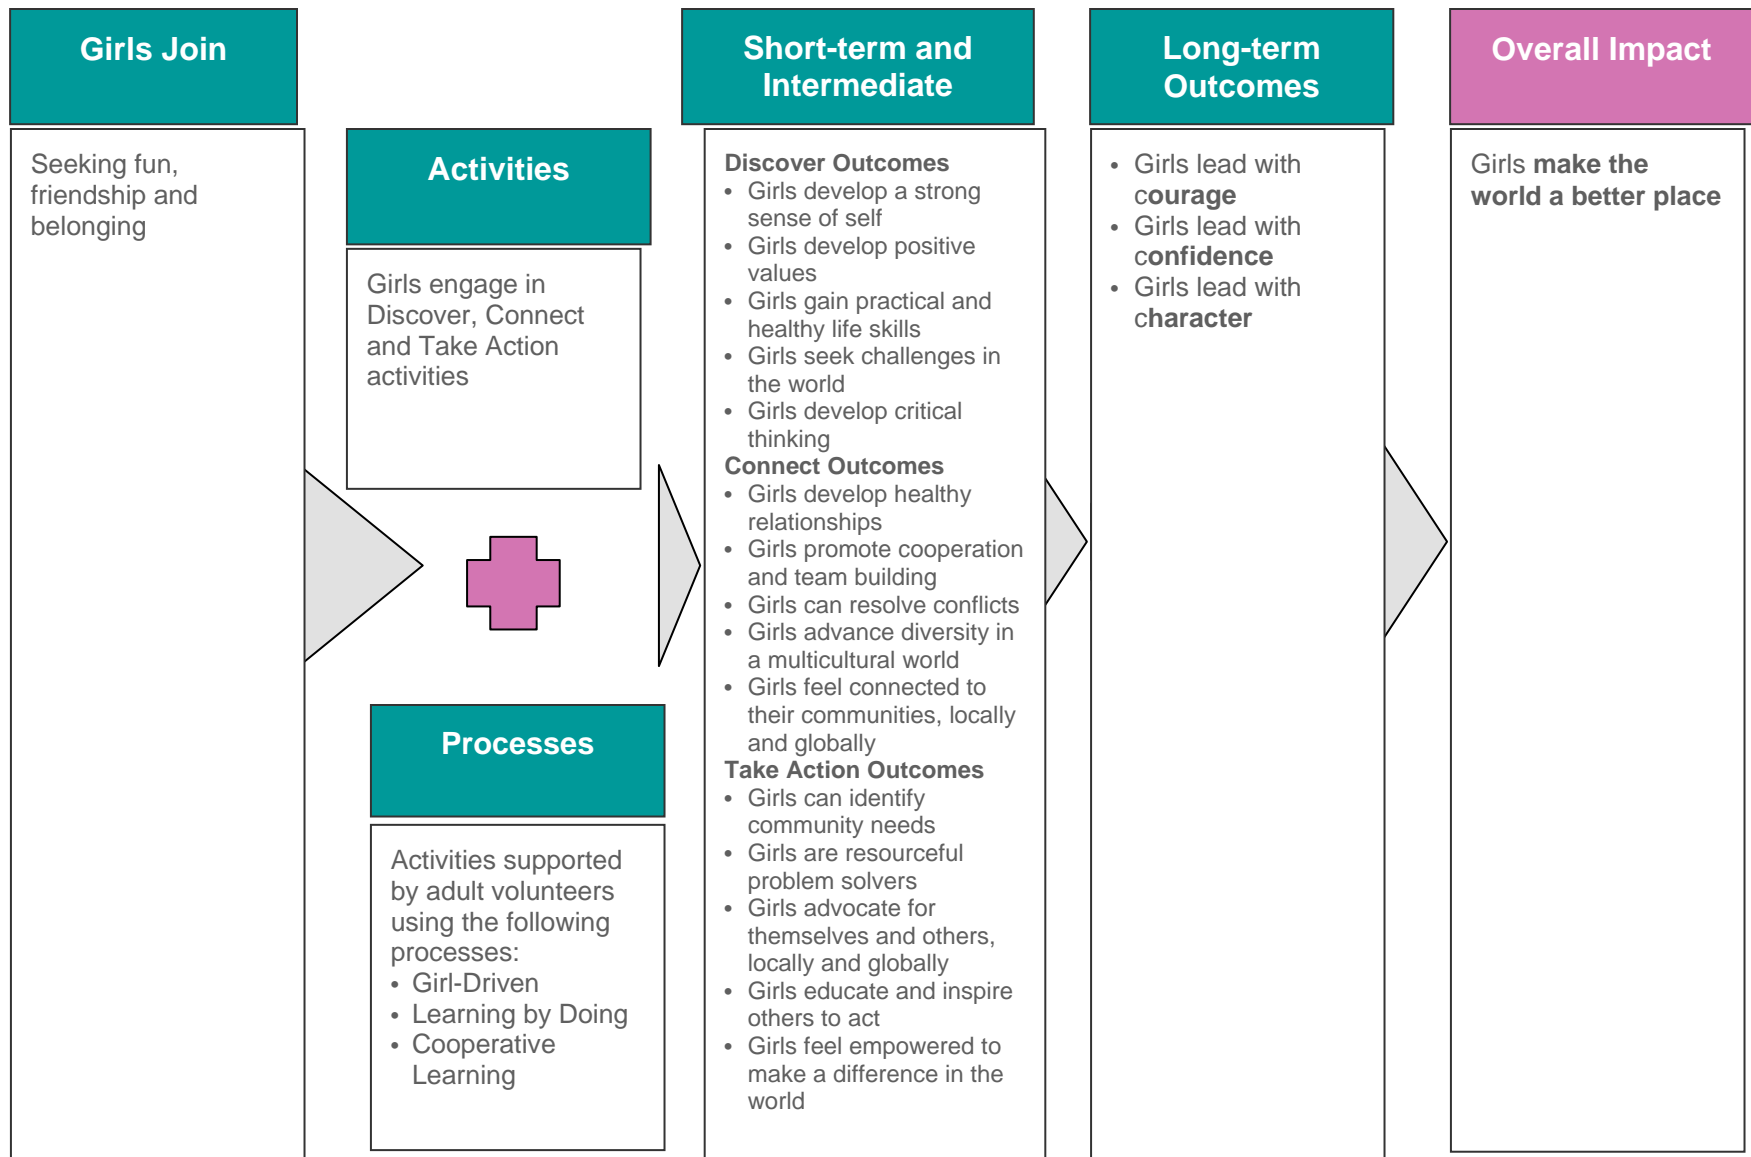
Girls Join

Seeking fun, friendship and belonging

Activities

Girls engage in Discover, Connect and Take Action activities

Processes

Activities supported by adult volunteers using the following processes:
- Girl-Driven
- Learning by Doing
- Cooperative Learning

Short-term and Intermediate

Discover Outcomes
- Girls develop a strong sense of self
- Girls develop positive values
- Girls gain practical and healthy life skills
- Girls seek challenges in the world
- Girls develop critical thinking

Connect Outcomes
- Girls develop healthy relationships
- Girls promote cooperation and team building
- Girls can resolve conflicts
- Girls advance diversity in a multicultural world
- Girls feel connected to their communities, locally and globally

Take Action Outcomes
- Girls can identify community needs
- Girls are resourceful problem solvers
- Girls advocate for themselves and others, locally and globally
- Girls educate and inspire others to act
- Girls feel empowered to make a difference in the world

Long-term Outcomes

- Girls lead with **courage**
- Girls lead with **confidence**
- Girls lead with **character**

Overall Impact

Girls **make the world a better place**